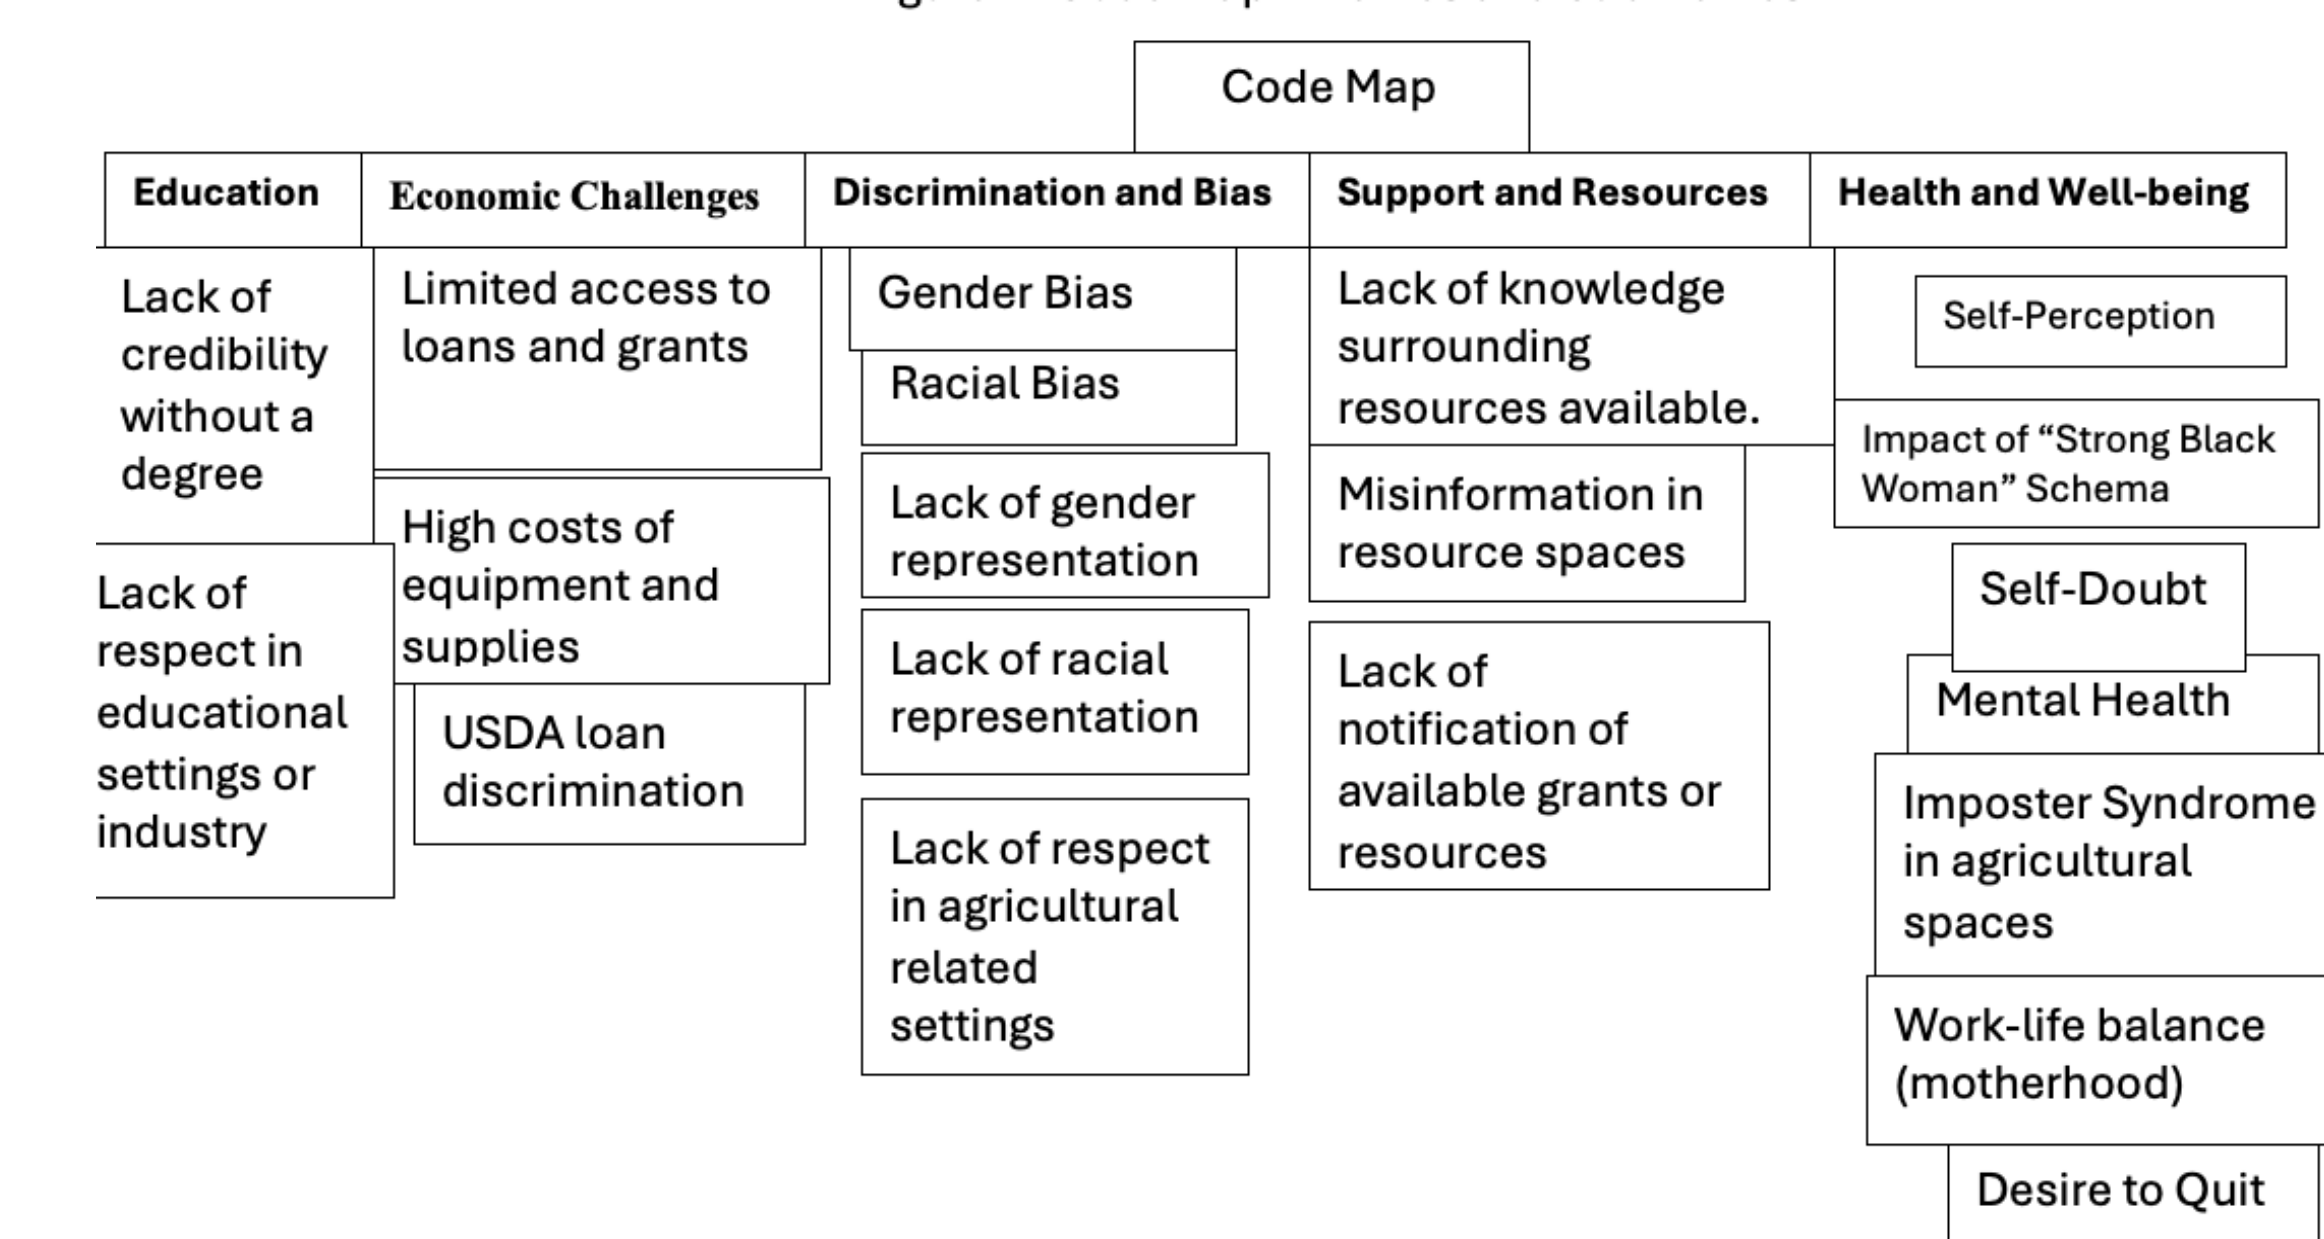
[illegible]

Code Map

| Education | Economic Challenges | Discrimination and Bias | Support and Resources | Health and Well-being |
|---|---|---|---|---|
| Lack of credibility without a degree | Limited access to loans and grants | Gender Bias | Lack of knowledge surrounding resources available. | Self-Perception |
| Lack of respect in educational settings or industry | High costs of equipment and supplies | Racial Bias | Misinformation in resource spaces | Impact of “Strong Black Woman” Schema |
| | USDA loan discrimination | Lack of gender representation | Lack of notification of available grants or resources | Self-Doubt |
| | | Lack of racial representation | | Mental Health |
| | | Lack of respect in agricultural related settings | | Imposter Syndrome in agricultural spaces |
| | | | | Work-life balance (motherhood) |
| | | | | Desire to Quit |